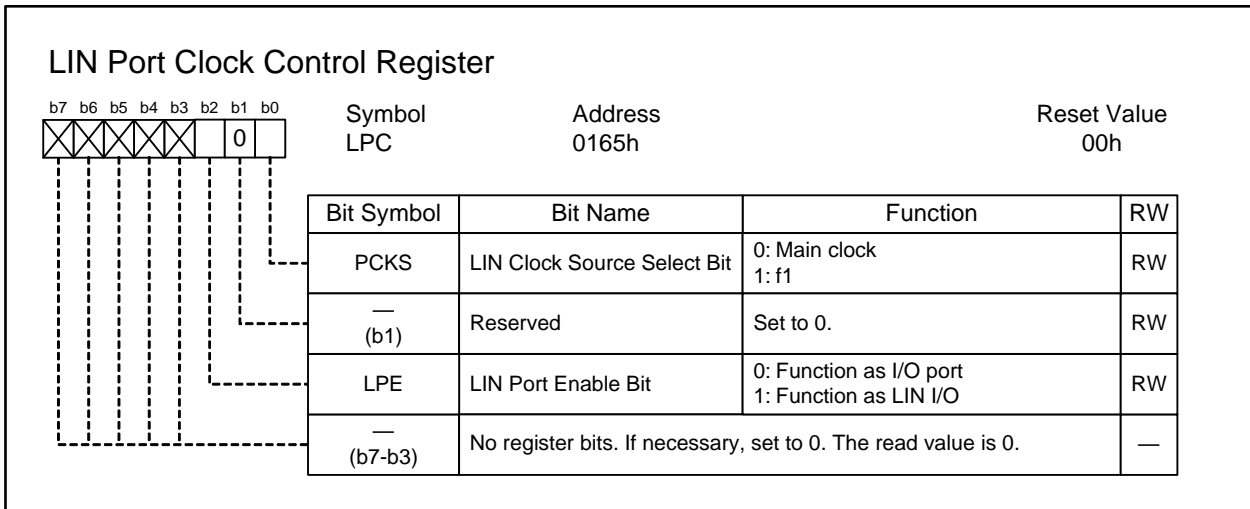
LIN Port Clock Control Register

b7 b6 b5 b4 b3 b2 b1 b0

0

Symbol
LPC

Address
0165h

Reset Value
00h

| Bit Symbol | Bit Name | Function | RW |
|---|---|---|---|
| PCKS | LIN Clock Source Select Bit | 0: Main clock<br>1: f1 | RW |
| —<br>(b1) | Reserved | Set to 0. | RW |
| LPE | LIN Port Enable Bit | 0: Function as I/O port<br>1: Function as LIN I/O | RW |
| —<br>(b7-b3) | No register bits. If necessary, set to 0. The read value is 0. | | — |